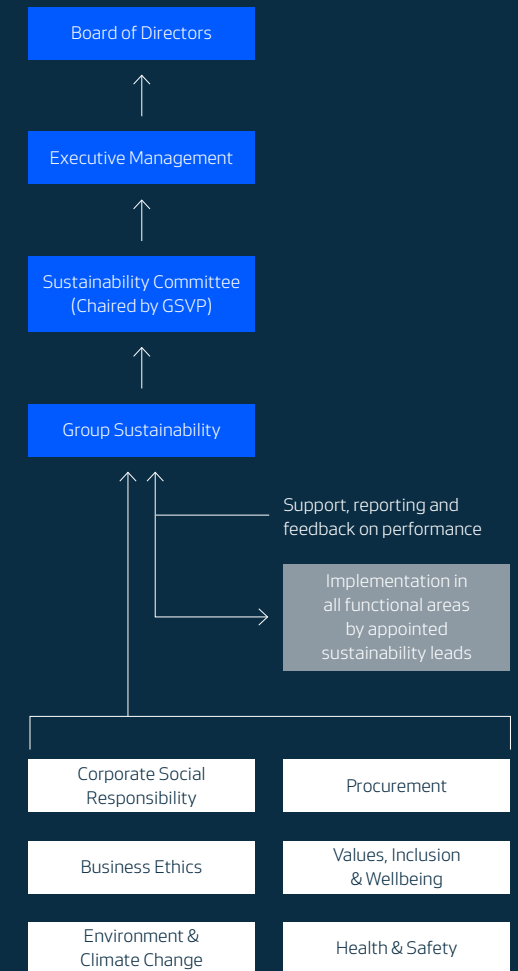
Board of Directors

Executive Management

Sustainability Committee (Chaired by GSVP)

Group Sustainability

Support, reporting and feedback on performance

Implementation in all functional areas by appointed sustainability leads

Corporate Social Responsibility

Procurement

Business Ethics

Values, Inclusion & Wellbeing

Environment & Climate Change

Health & Safety